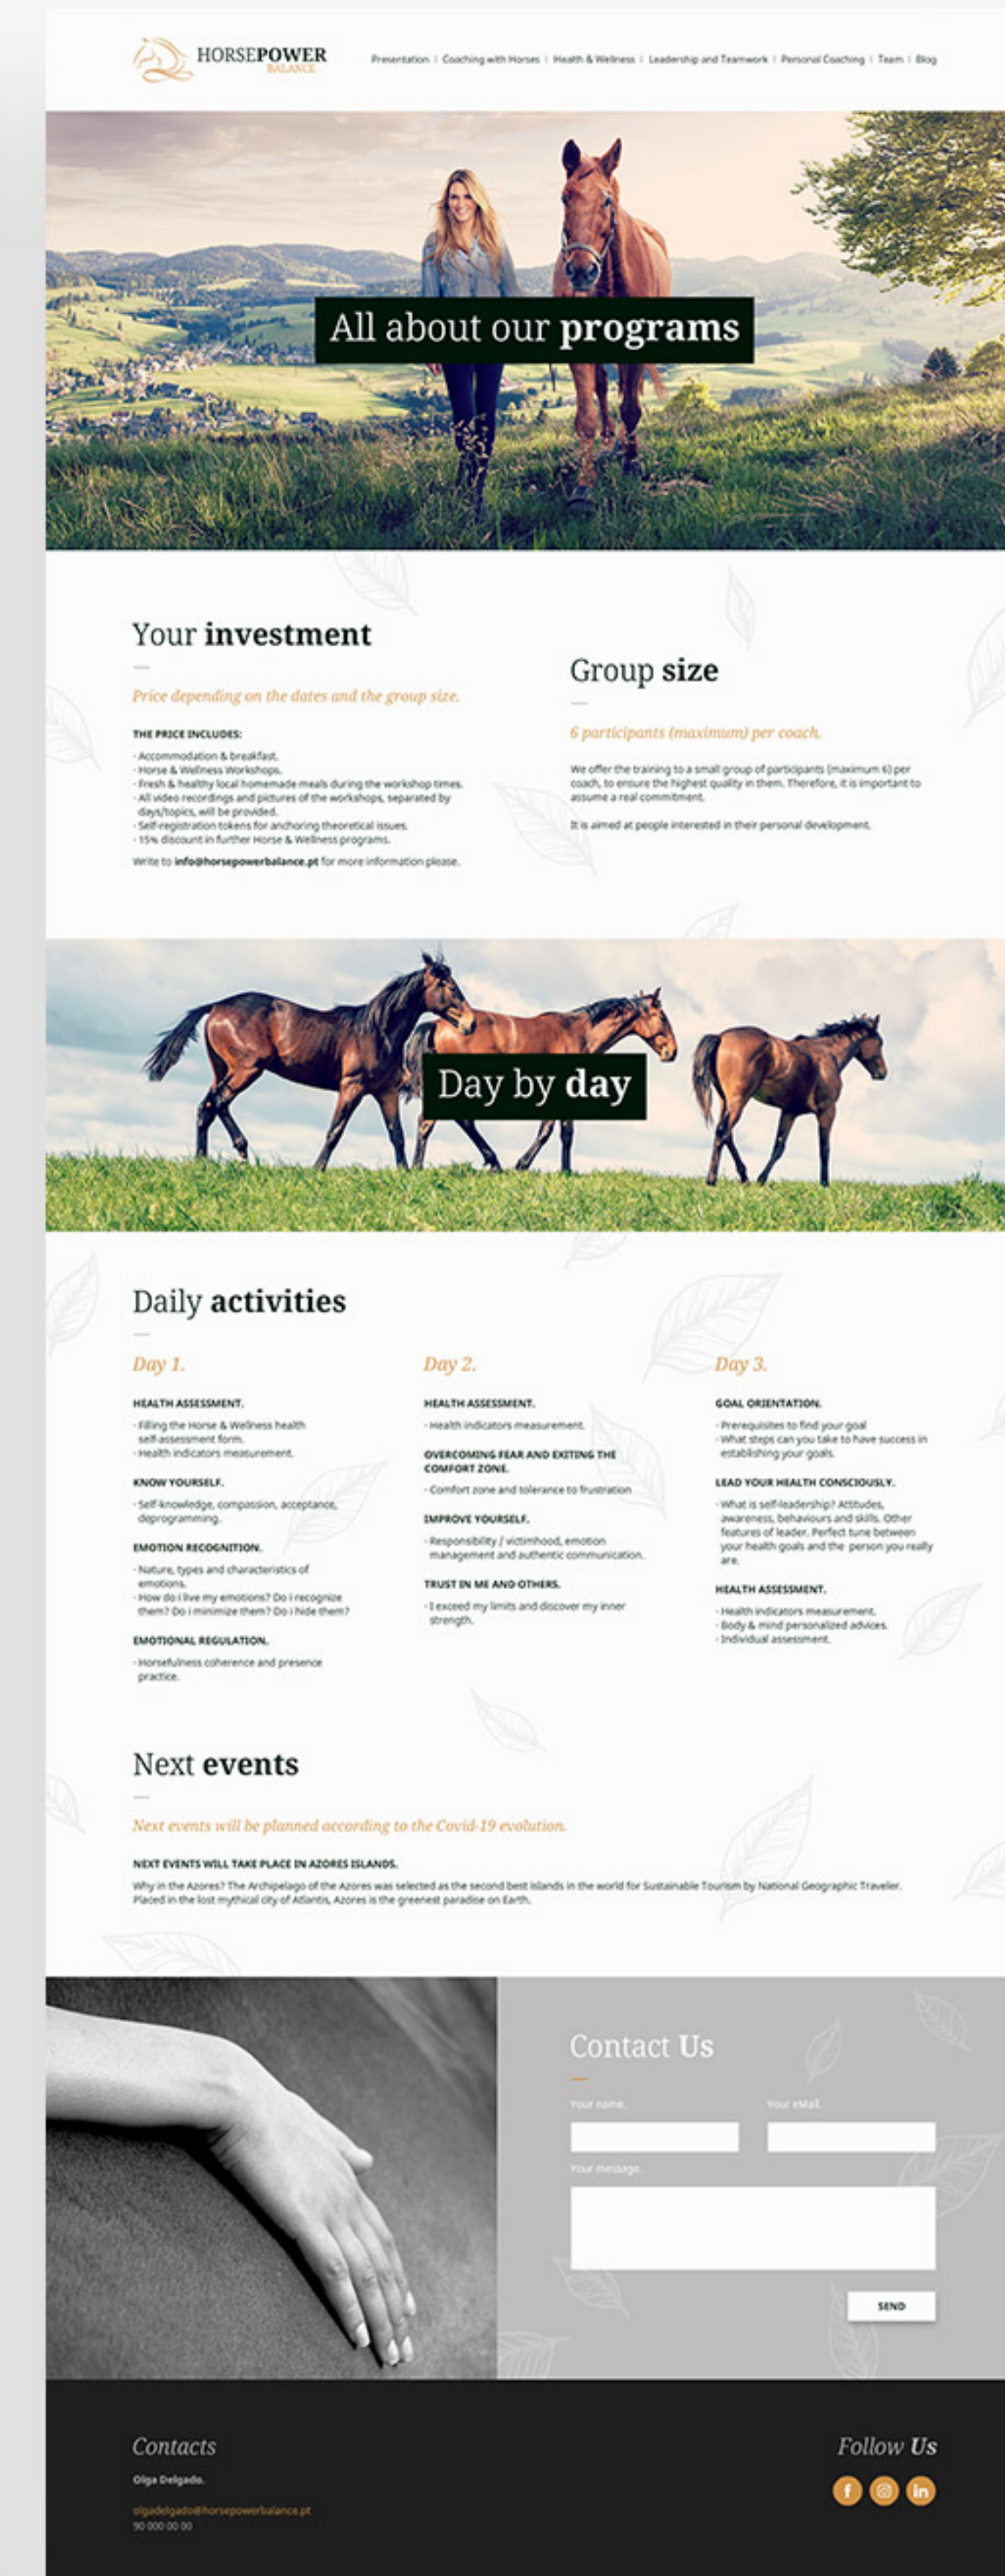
HORSEPOWER BALANCE

Presentation | Coaching with Horses | Health & Wellness | Leadership and Teamwork | Personal Coaching | Team | Blog

All about our programs

Your investment

Price depending on the dates and the group size.

THE PRICE INCLUDES:

- Accommodation & breakfast.
- Horse & Wellness Workshops.
- Fresh & healthy local homemade meals during the workshop times.
- All video recordings and pictures of the workshops, separated by days/topics, will be provided.
- Self-registration tokens for anchoring theoretical issues.
- 15% discount in further Horse & Wellness programs.

Write to info@horsepowerbalance.pt for more information please.

Group size

6 participants (maximum) per coach.

We offer the training to a small group of participants (maximum 6) per coach, to ensure the highest quality in them. Therefore, it is important to assume a real commitment.

It is aimed at people interested in their personal development.

Day by day

Daily activities

Day 1.

HEALTH ASSESSMENT.

- Filling the Horse & Wellness health self-assessment form.
- Health indicators measurement.

KNOW YOURSELF.

- Self-knowledge, compassion, acceptance, deprogramming.

EMOTION RECOGNITION.

- Nature, types and characteristics of emotions.
- How do I live my emotions? Do I recognize them? Do I minimize them? Do I hide them?

EMOTIONAL REGULATION.

- Horsefulness coherence and presence practice.

Day 2.

HEALTH ASSESSMENT.

- Health indicators measurement.

OVERCOMING FEAR AND EXITING THE COMFORT ZONE.

- Comfort zone and tolerance to frustration.

IMPROVE YOURSELF.

- Responsibility / victimhood, emotion management and authentic communication.

TRUST IN ME AND OTHERS.

- I exceed my limits and discover my inner strength.

Day 3.

GOAL ORIENTATION.

- Prerequisites to find your goal
- What steps can you take to have success in establishing your goals.

LEAD YOUR HEALTH CONSCIOUSLY.

- What is self-leadership? Attitudes, awareness, behaviours and skills. Other features of leader. Perfect tune between your health goals and the person you really are.

HEALTH ASSESSMENT.

- Health indicators measurement.
- Body & mind personalized advices.
- Individual assessment.

Next events

Next events will be planned according to the Covid-19 evolution.

NEXT EVENTS WILL TAKE PLACE IN AZORES ISLANDS.

Why in the Azores? The Archipelago of the Azores was selected as the second best islands in the world for Sustainable Tourism by National Geographic Traveler. Placed in the lost mythical city of Atlantis, Azores is the greenest paradise on Earth.

Contact Us

Your name.

Your eMail.

Your message.

SEND

Contacts

Olga Delgado.

olgadelgado@horsepowerbalance.pt
90 000 00 00

Follow Us